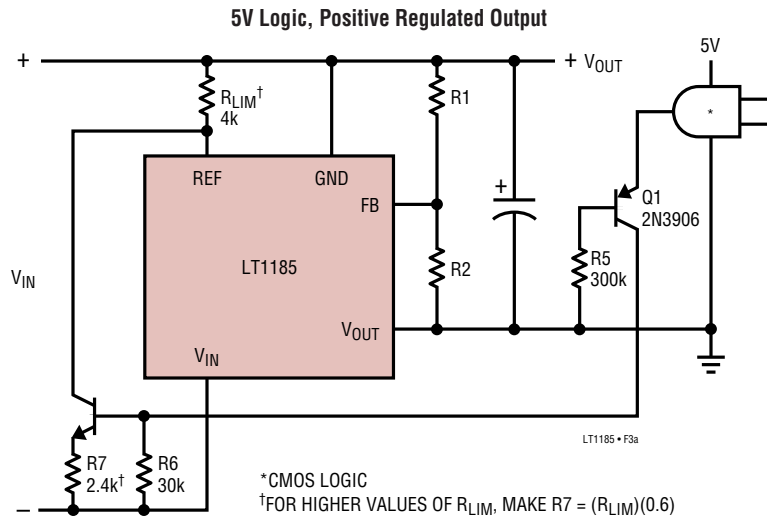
5V Logic, Positive Regulated Output

+

$+ V_{OUT}$

5V

$R_{LIM}^{\dagger}$ 4k

R1

*

REF

GND

FB

+

Q1 2N3906

$V_{IN}$

LT1185

R2

R5 300k

$V_{OUT}$

$V_{IN}$

LT1185 • F3a

R7 $2.4k^{\dagger}$

R6 30k

–

*CMOS LOGIC

$^{\dagger}$FOR HIGHER VALUES OF $R_{LIM}$, MAKE R7 = $(R_{LIM})(0.6)$